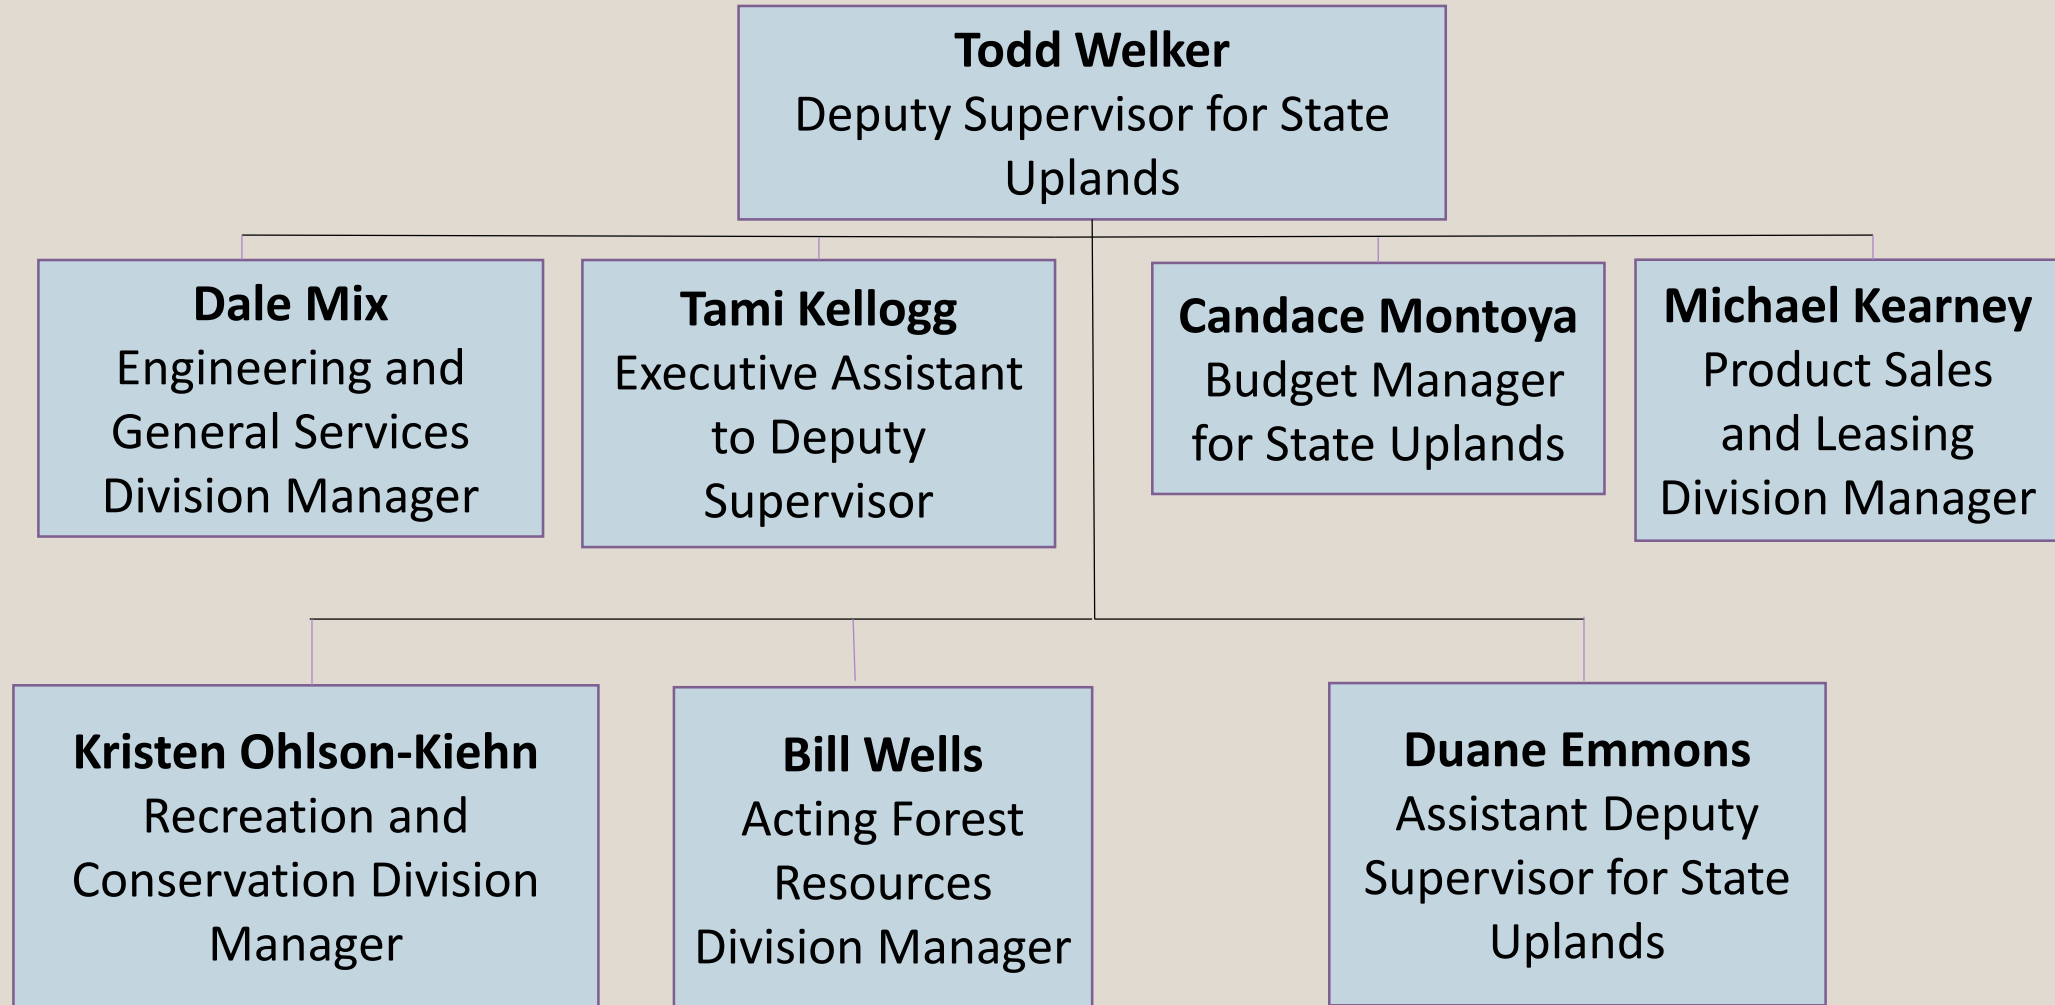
**Todd Welker**
Deputy Supervisor for State Uplands

**Dale Mix**
Engineering and General Services Division Manager

**Tami Kellogg**
Executive Assistant to Deputy Supervisor

**Candace Montoya**
Budget Manager for State Uplands

**Michael Kearney**
Product Sales and Leasing Division Manager

**Kristen Ohlson-Kiehn**
Recreation and Conservation Division Manager

**Bill Wells**
Acting Forest Resources Division Manager

**Duane Emmons**
Assistant Deputy Supervisor for State Uplands